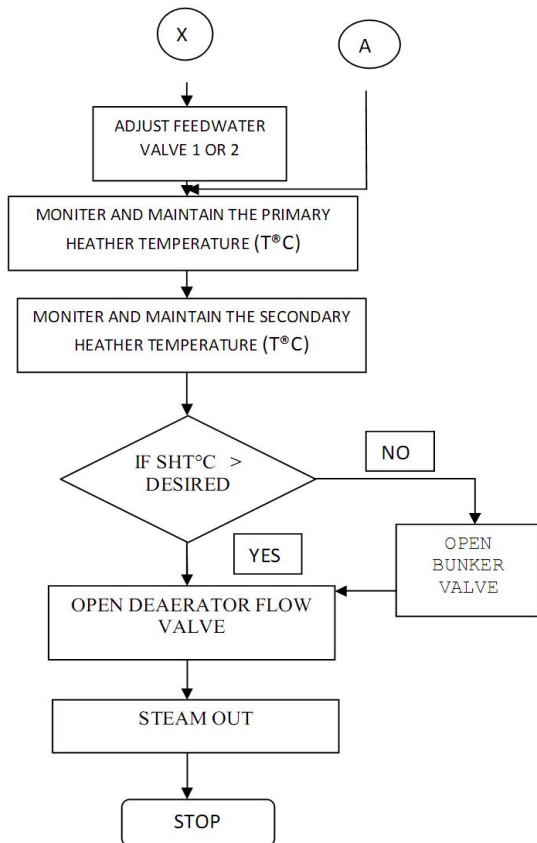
X

A

ADJUST FEEDWATER VALVE 1 OR 2

MONITER AND MAINTAIN THE PRIMARY HEATHER TEMPERATURE (T®C)

MONITER AND MAINTAIN THE SECONDARY HEATHER TEMPERATURE (T®C)

IF SHT°C > DESIRED

NO

OPEN BUNKER VALVE

YES

OPEN DEAERATOR FLOW VALVE

STEAM OUT

STOP